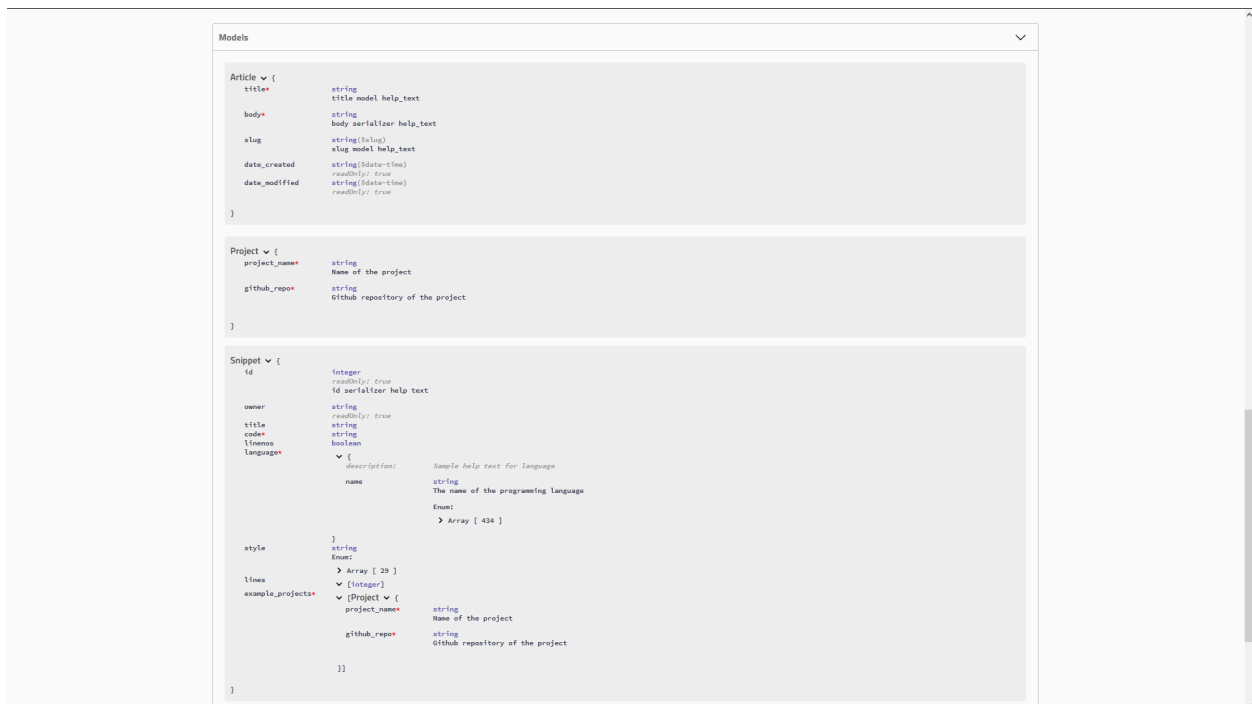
Models

Article {
title* string
title model help_text

body* string
body serializer help_text

slug string($slug)
slug model help_text

date_created string($date-time)
readOnly: true
date_modified string($date-time)
readOnly: true

}

Project {
project_name* string
Name of the project

github_repo* string
Github repository of the project

}

Snippet {
id integer
readOnly: true
id serializer help text

owner string
readOnly: true
title string
code* string
linenos boolean
language* {
description: Sample help text for language

name string
The name of the programming language

Enum:
> Array [ 434 ]

}
style string
Enum:
> Array [ 29 ]
lines [integer]
example_projects* [Project {
project_name* string
Name of the project

github_repo* string
Github repository of the project

}]

}